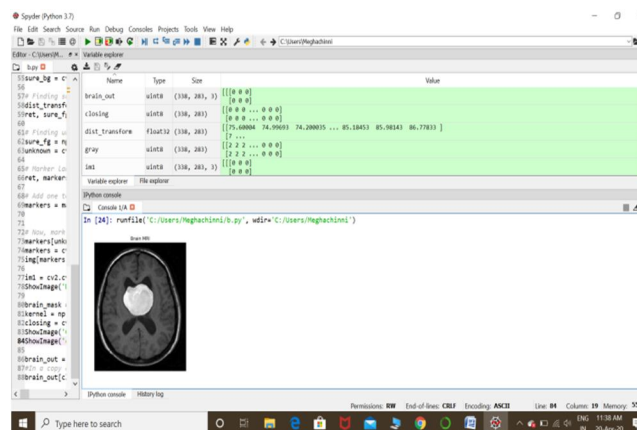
Spyder (Python 3.7)

File Edit Search Source Run Debug Consoles Projects Tools View Help

C:\Users\Meghachinni

Editor - C:\Users\M... Variable explorer

b.py

55sure_bg = c
56
57# Finding su
58dist_transf
59ret, sure_f
60
61# Finding u
62sure_fg = n
63unknown = c
64
65# Marker la
66ret, marker
67
68# Add one t
69markers = m
70
71
72# Now, mark
73markers[unk
74markers = c
75img[markers
76
77im1 = cv2.c
78ShowImage('
79
80brain_mask
81kernel = np
82closing = c
83ShowImage('
84ShowImage('
85
86brain_out =
87# In a copy
88brain_out[c

| Name | Type | Size | Value |
|---|---|---|---|
| brain_out | uint8 | (330, 283, 3) | [[[0 0 0] [0 0 0] |
| closing | uint8 | (330, 283) | [[0 0 0 ... 0 0 0] [0 0 0 ... 0 0 0] |
| dist_transform | float32 | (330, 283) | [[75.60004 74.99603 74.200035 ... 85.18453 85.98143 86.77833 ] [7 ... |
| gray | uint8 | (330, 283) | [[2 2 2 ... 0 0 0] [2 2 2 ... 0 0 0] |
| im1 | uint8 | (330, 283, 3) | [[[0 0 0] [0 0 0] |

Variable explorer File explorer

IPython console

Console 1/A

In [24]: runfile('C:/Users/Meghachinni/b.py', wdir='C:/Users/Meghachinni')

Brain MRI

IPython console History log

Permissions: RW End-of-lines: CRLF Encoding: ASCII Line: 84 Column: 19 Memory: 5

Type here to search

ENG IN 11:38 AM 20-Apr-20